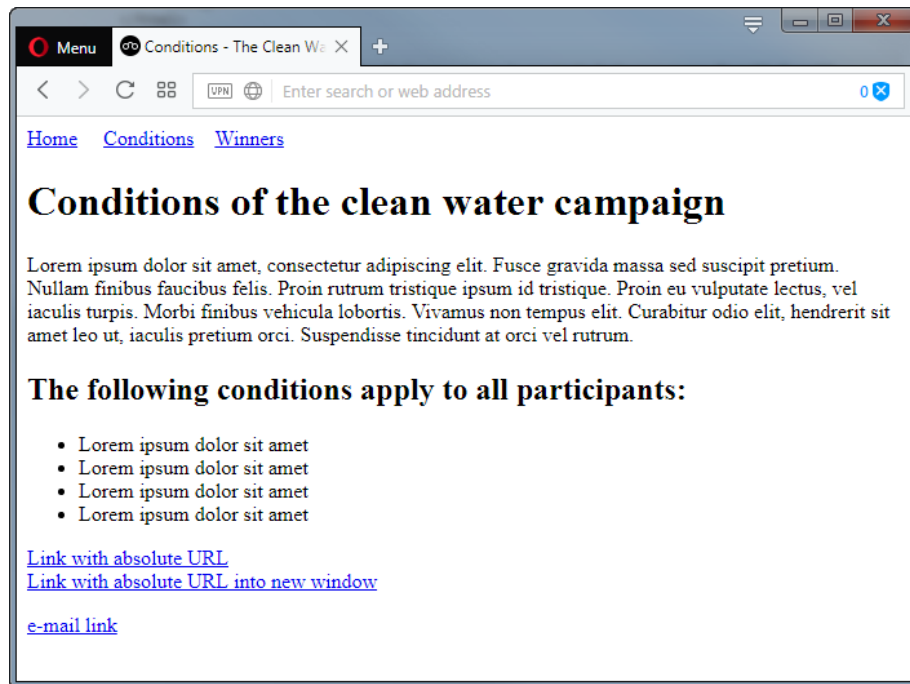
Menu

Conditions - The Clean Wa

VPN

Enter search or web address

0

Home Conditions Winners

# Conditions of the clean water campaign

Lorem ipsum dolor sit amet, consectetur adipiscing elit. Fusce gravida massa sed suscipit pretium. Nullam finibus faucibus felis. Proin rutrum tristique ipsum id tristique. Proin eu vulputate lectus, vel iaculis turpis. Morbi finibus vehicula lobortis. Vivamus non tempus elit. Curabitur odio elit, hendrerit sit amet leo ut, iaculis pretium orci. Suspendisse tincidunt at orci vel rutrum.

## The following conditions apply to all participants:

- Lorem ipsum dolor sit amet
- Lorem ipsum dolor sit amet
- Lorem ipsum dolor sit amet
- Lorem ipsum dolor sit amet

Link with absolute URL
Link with absolute URL into new window

e-mail link